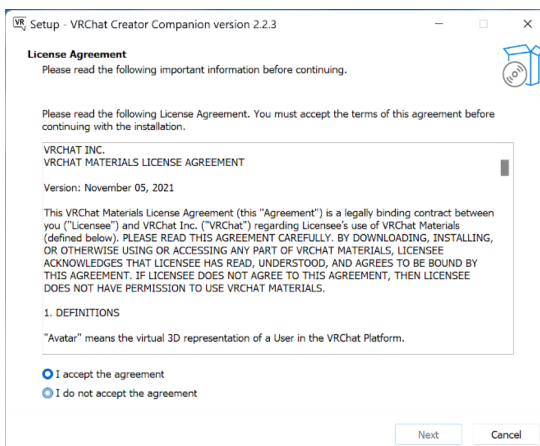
VR Setup - VRChat Creator Companion version 2.2.3

License Agreement
Please read the following important information before continuing.

Please read the following License Agreement. You must accept the terms of this agreement before continuing with the installation.

VRCHAT INC.
VRCHAT MATERIALS LICENSE AGREEMENT

Version: November 05, 2021

This VRChat Materials License Agreement (this "Agreement") is a legally binding contract between you ("Licensee") and VRChat Inc. ("VRChat") regarding Licensee's use of VRChat Materials (defined below). PLEASE READ THIS AGREEMENT CAREFULLY. BY DOWNLOADING, INSTALLING, OR OTHERWISE USING OR ACCESSING ANY PART OF VRCHAT MATERIALS, LICENSEE ACKNOWLEDGES THAT LICENSEE HAS READ, UNDERSTOOD, AND AGREES TO BE BOUND BY THIS AGREEMENT. IF LICENSEE DOES NOT AGREE TO THIS AGREEMENT, THEN LICENSEE DOES NOT HAVE PERMISSION TO USE VRCHAT MATERIALS.

1. DEFINITIONS

"Avatar" means the virtual 3D representation of a User in the VRChat Platform.

I accept the agreement
I do not accept the agreement

Next
Cancel